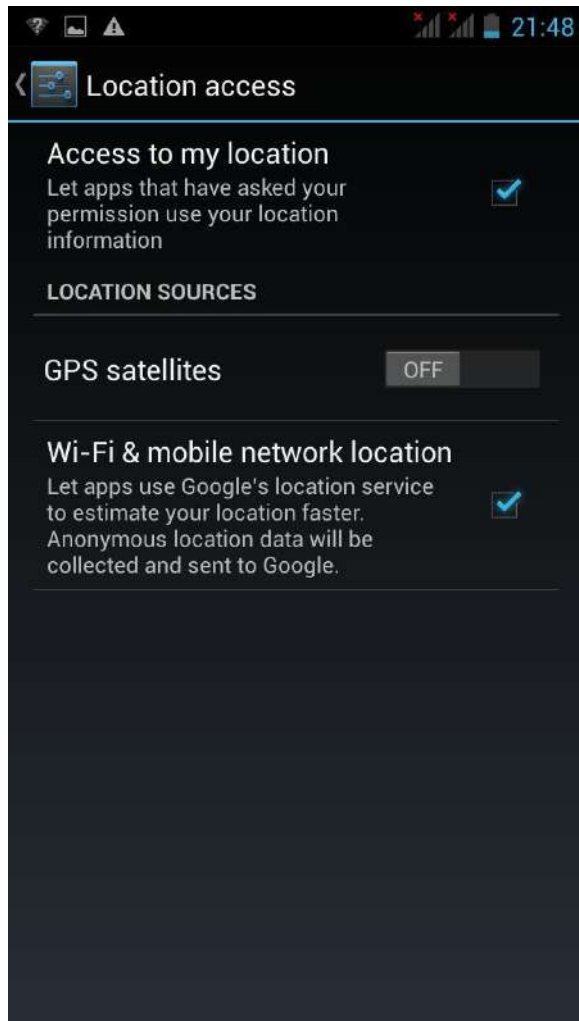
21:48

Location access

Access to my location
Let apps that have asked your permission use your location information

LOCATION SOURCES

GPS satellites
OFF

Wi-Fi & mobile network location
Let apps use Google's location service to estimate your location faster. Anonymous location data will be collected and sent to Google.